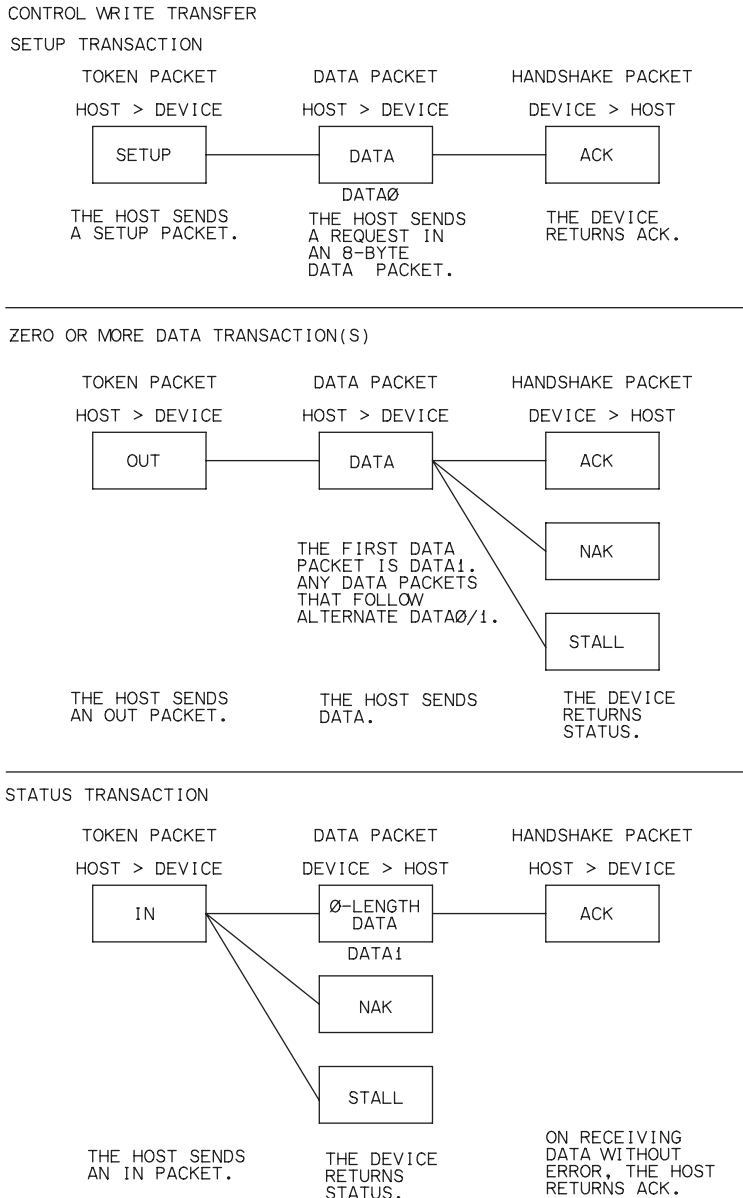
CONTROL WRITE TRANSFER

SETUP TRANSACTION

TOKEN PACKET

HOST > DEVICE

SETUP

THE HOST SENDS A SETUP PACKET.

DATA PACKET

HOST > DEVICE

DATA

DATAØ

THE HOST SENDS A REQUEST IN AN 8-BYTE DATA PACKET.

HANDSHAKE PACKET

DEVICE > HOST

ACK

THE DEVICE RETURNS ACK.

ZERO OR MORE DATA TRANSACTION(S)

TOKEN PACKET

HOST > DEVICE

OUT

THE HOST SENDS AN OUT PACKET.

DATA PACKET

HOST > DEVICE

DATA

THE FIRST DATA PACKET IS DATA1. ANY DATA PACKETS THAT FOLLOW ALTERNATE DATAØ/1.

THE HOST SENDS DATA.

HANDSHAKE PACKET

DEVICE > HOST

ACK

NAK

STALL

THE DEVICE RETURNS STATUS.

STATUS TRANSACTION

TOKEN PACKET

HOST > DEVICE

IN

THE HOST SENDS AN IN PACKET.

DATA PACKET

DEVICE > HOST

Ø-LENGTH DATA

DATA1

NAK

STALL

THE DEVICE RETURNS STATUS.

HANDSHAKE PACKET

HOST > DEVICE

ACK

ON RECEIVING DATA WITHOUT ERROR, THE HOST RETURNS ACK.